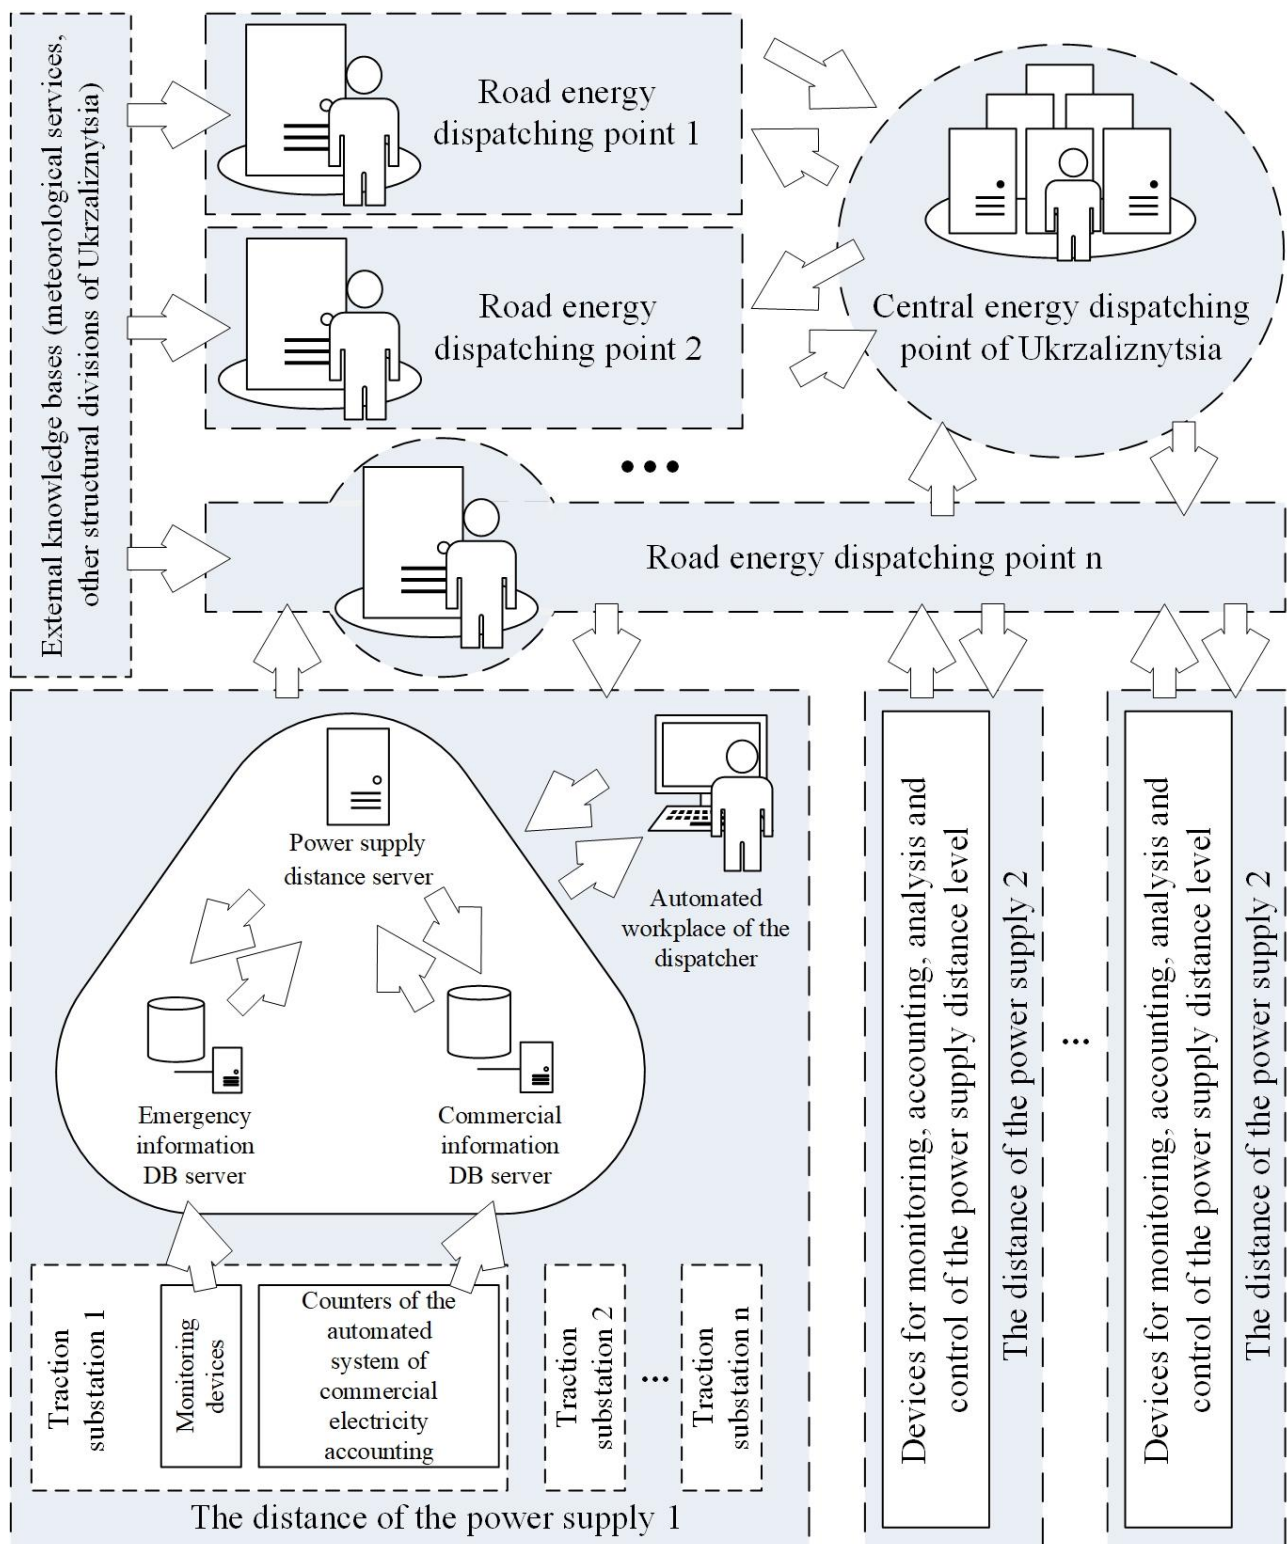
External knowledge bases (meteorological services, other structural divisions of Ukrzaliznytsia)

Road energy dispatching point 1

Road energy dispatching point 2

Central energy dispatching point of Ukrzaliznytsia

Road energy dispatching point n

Power supply distance server

Automated workplace of the dispatcher

Emergency information DB server

Commercial information DB server

Traction substation 1

Monitoring devices

Counters of the automated system of commercial electricity accounting

Traction substation 2

...

Traction substation n

The distance of the power supply 1

Devices for monitoring, accounting, analysis and control of the power supply distance level

The distance of the power supply 2

...

Devices for monitoring, accounting, analysis and control of the power supply distance level

The distance of the power supply 2